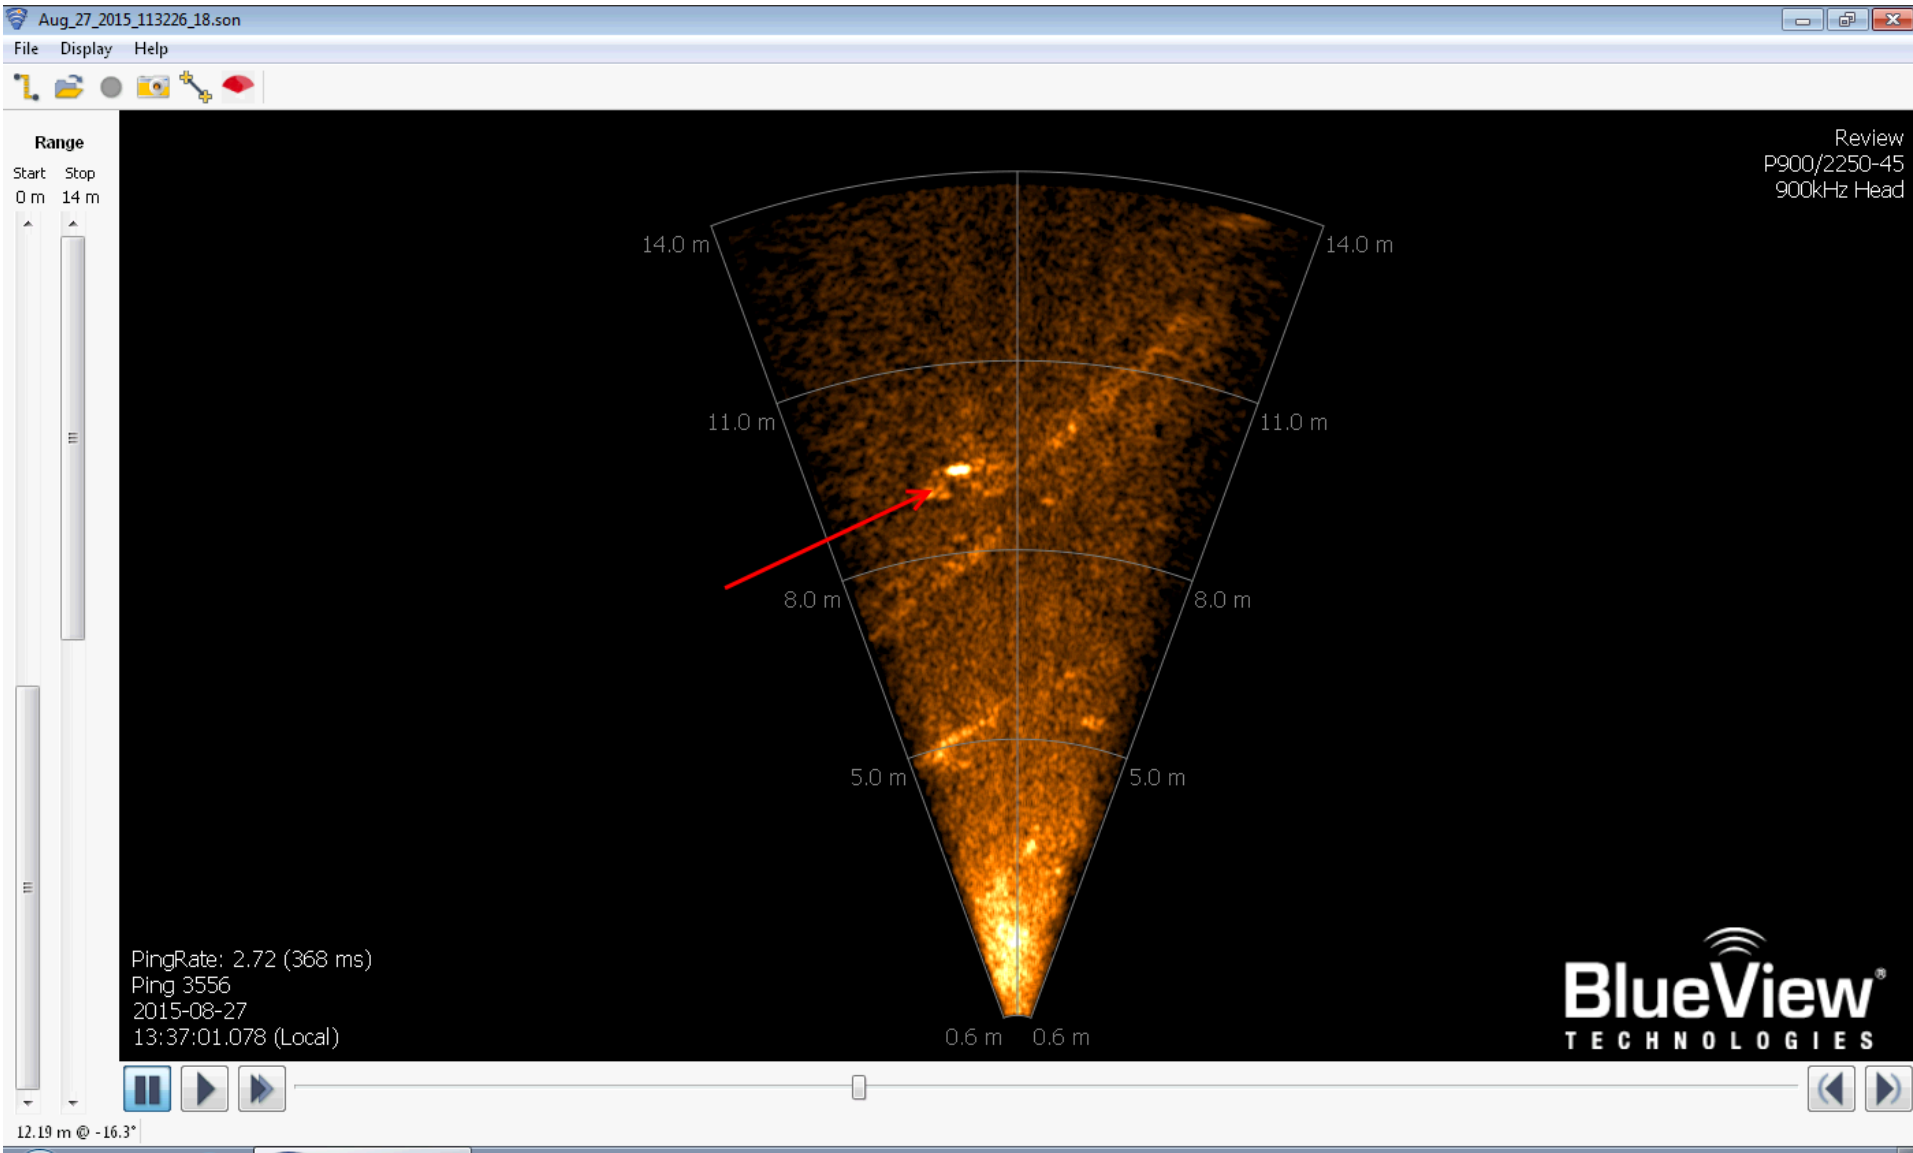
Aug_27_2015_113226_18.son

File Display Help

Range
Start Stop
0 m 14 m

Review
P900/2250-45
900kHz Head

14.0 m
14.0 m
11.0 m
11.0 m
8.0 m
8.0 m
5.0 m
5.0 m
0.6 m 0.6 m

PingRate: 2.72 (368 ms)
Ping 3556
2015-08-27
13:37:01.078 (Local)

BlueView®
TECHNOLOGIES

12.19 m @ -16.3°